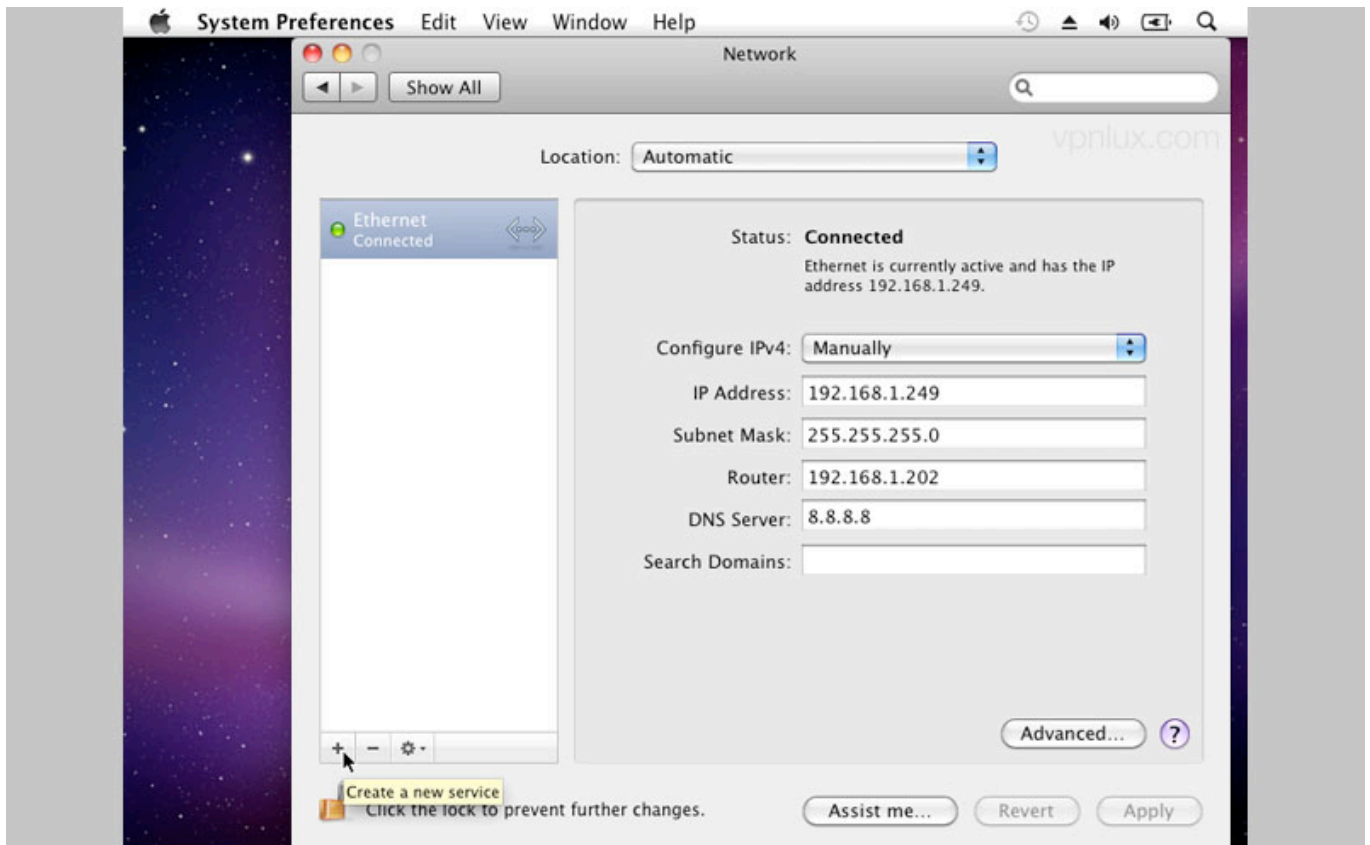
System Preferences Edit View Window Help

Network

Show All

vpnlux.com

Location: Automatic

Ethernet
Connected

Status: Connected

Ethernet is currently active and has the IP address 192.168.1.249.

Configure IPv4: Manually

IP Address: 192.168.1.249

Subnet Mask: 255.255.255.0

Router: 192.168.1.202

DNS Server: 8.8.8.8

Search Domains:

Advanced...

?

+ −

Create a new service

Click the lock to prevent further changes.

Assist me...

Revert

Apply